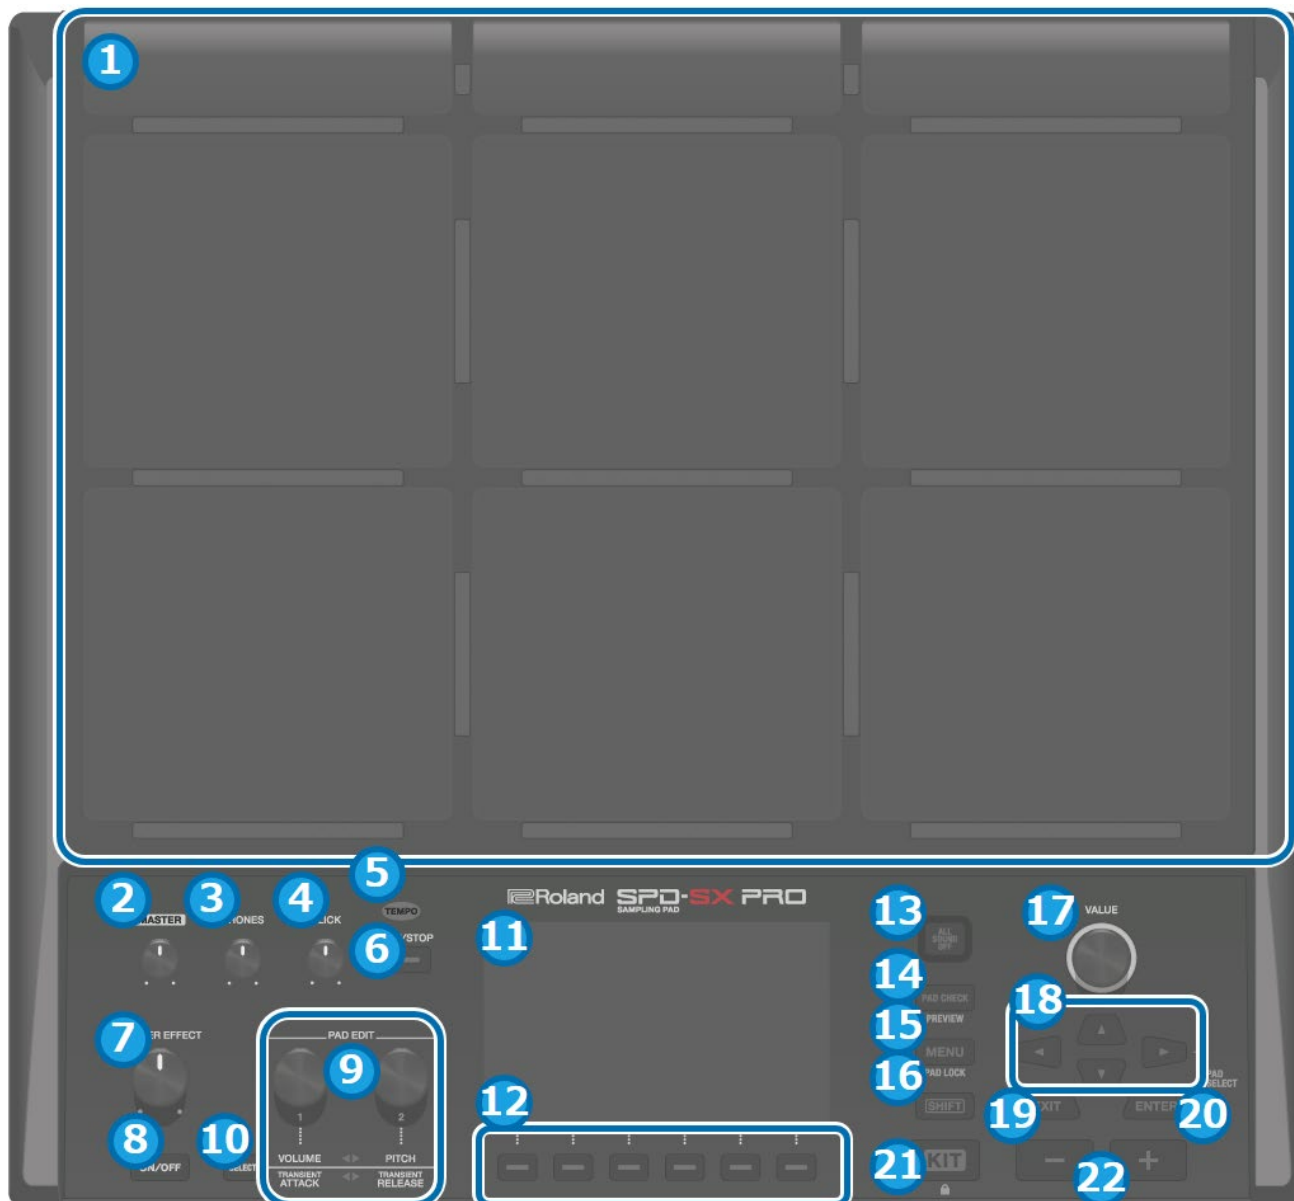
1

2 MASTER 3 PHONES 4 CLICK 5 TEMPO 6 PLAY/STOP

Roland SPD-SX PRO SAMPLING PAD

11

13 ALL SOUND OFF

14 PAD CHECK 15 PREVIEW

MENU 16 PAD LOCK

SHIFT

17 VALUE

18

PAD SELECT

19 EXIT ENTER 20

7 EFFECT

PAD EDIT 9

1 2

VOLUME PITCH

TRANSIENT ATTACK TRANSIENT RELEASE

8 ON/OFF 10 SELECT

12

21 KIT

22 − +